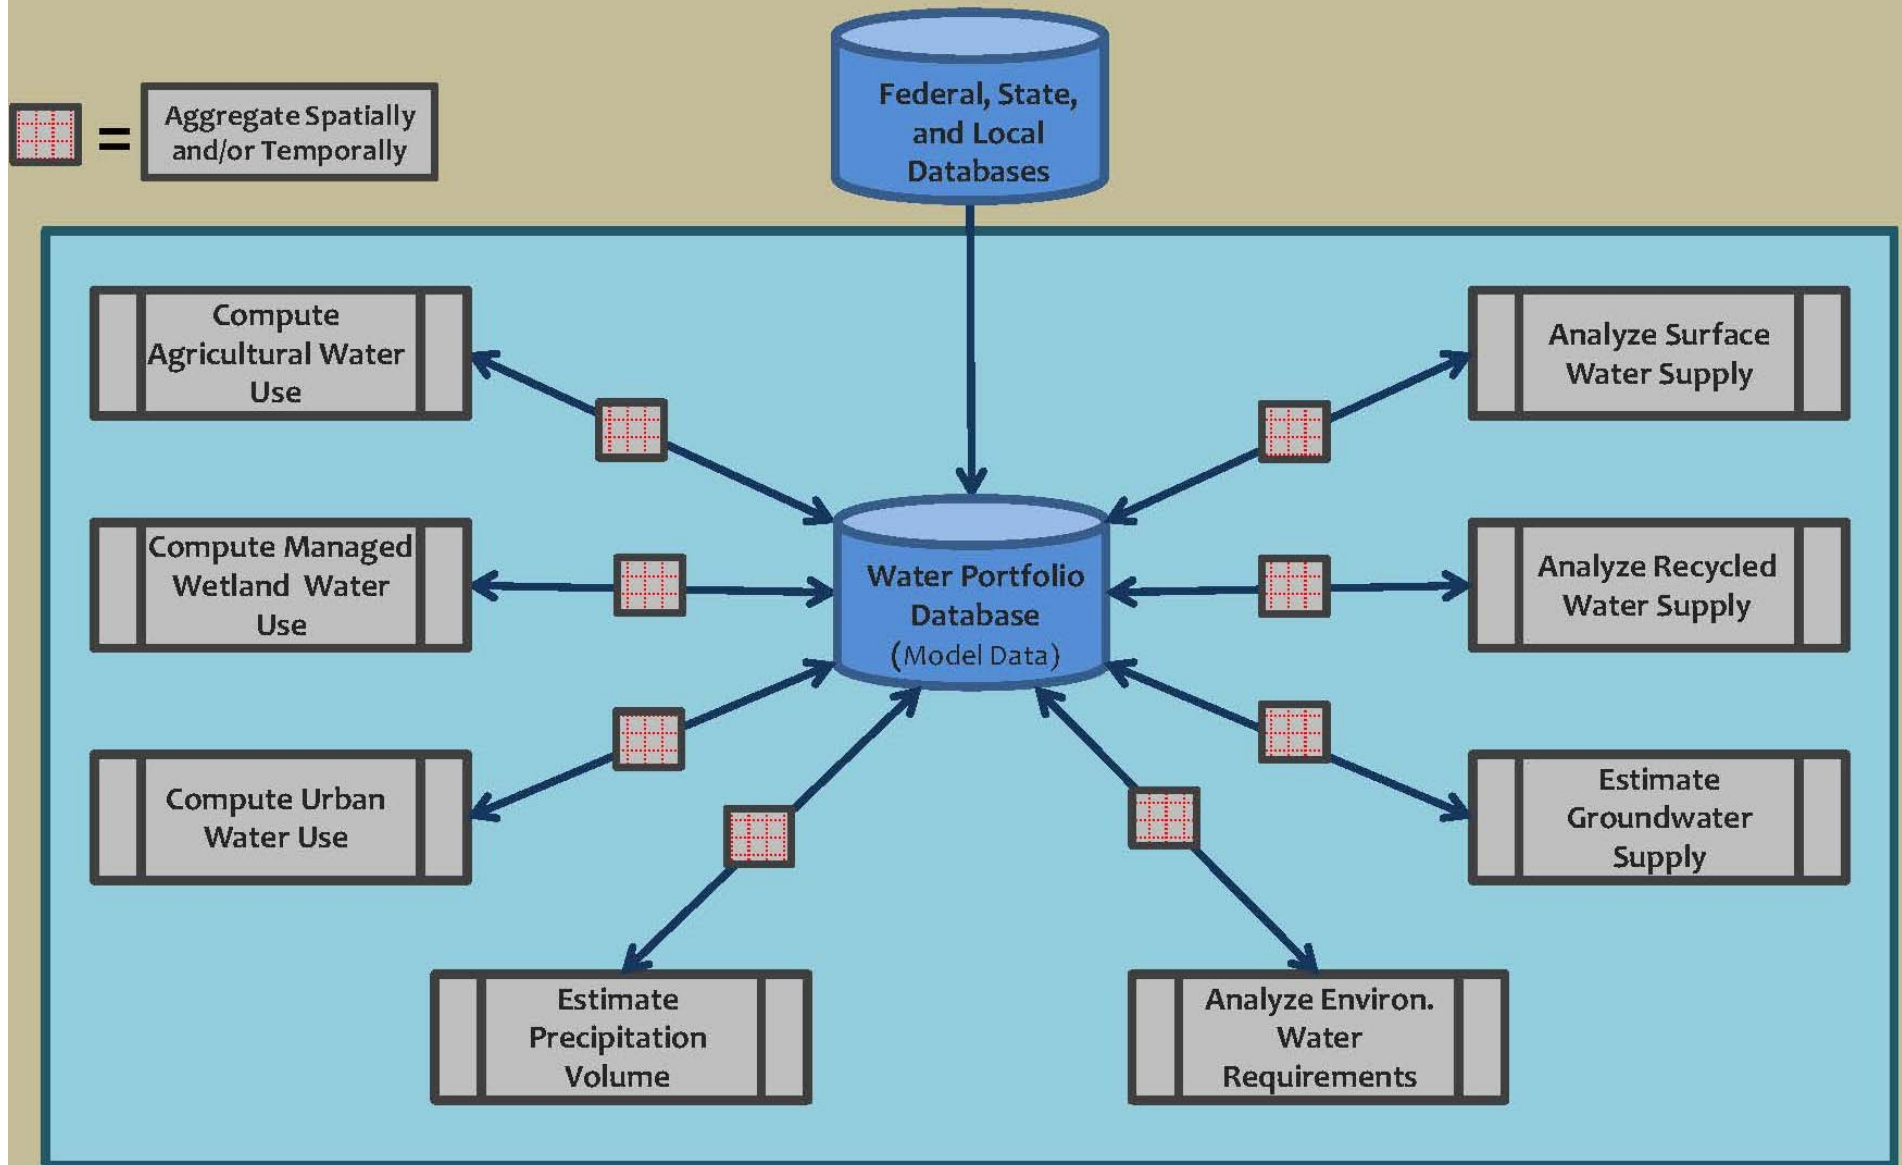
= Aggregate Spatially and/or Temporally

Federal, State, and Local Databases

Compute Agricultural Water Use

Analyze Surface Water Supply

Compute Managed Wetland Water Use

Water Portfolio Database (Model Data)

Analyze Recycled Water Supply

Compute Urban Water Use

Estimate Groundwater Supply

Estimate Precipitation Volume

Analyze Environ. Water Requirements